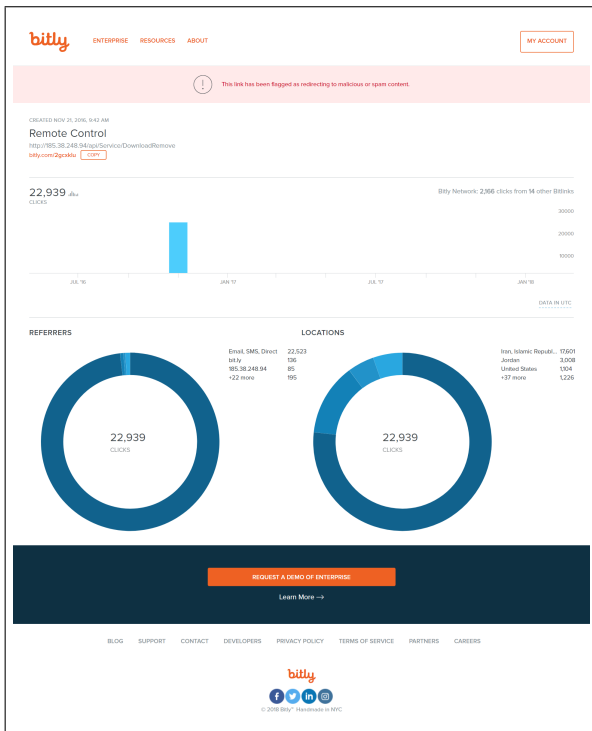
bitly ENTERPRISE RESOURCES ABOUT MY ACCOUNT

This link has been flagged as redirecting to malicious or spam content.

CREATED NOV 21, 2016, 9:42 AM

Remote Control

http://185.38.248.94/api/Service/DownloadRemove

bitly.com/2gcxktu COPY

22,939

CLICKS

Bitly Network: 2,166 clicks from 14 other Bitlinks

30000

20000

10000

JUL '16 JAN '17 JUL '17 JAN '18

DATA IN UTC

REFERRERS

| | |
|---|---|
| Email, SMS, Direct | 22,523 |
| bit.ly | 136 |
| 185.38.248.94 | 85 |
| +22 more | 195 |

22,939
CLICKS

LOCATIONS

| | |
|---|---|
| Iran, Islamic Republi... | 17,601 |
| Jordan | 3,008 |
| United States | 1,104 |
| +37 more | 1,226 |

22,939
CLICKS

REQUEST A DEMO OF ENTERPRISE

Learn More →

BLOG SUPPORT CONTACT DEVELOPERS PRIVACY POLICY TERMS OF SERVICE PARTNERS CAREERS

bitly

© 2018 Bitly™ Handmade in NYC